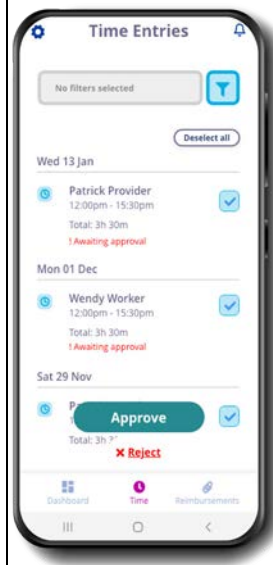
Time Entries

No filters selected

Deselect all

Wed 13 Jan

Patrick Provider
12:00pm - 15:30pm
Total: 3h 30m
! Awaiting approval

Mon 01 Dec

Wendy Worker
12:00pm - 15:30pm
Total: 3h 30m
! Awaiting approval

Sat 29 Nov

P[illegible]
Total: 3h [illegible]

Approve

✕ Reject

Dashboard
Time
Reimbursements